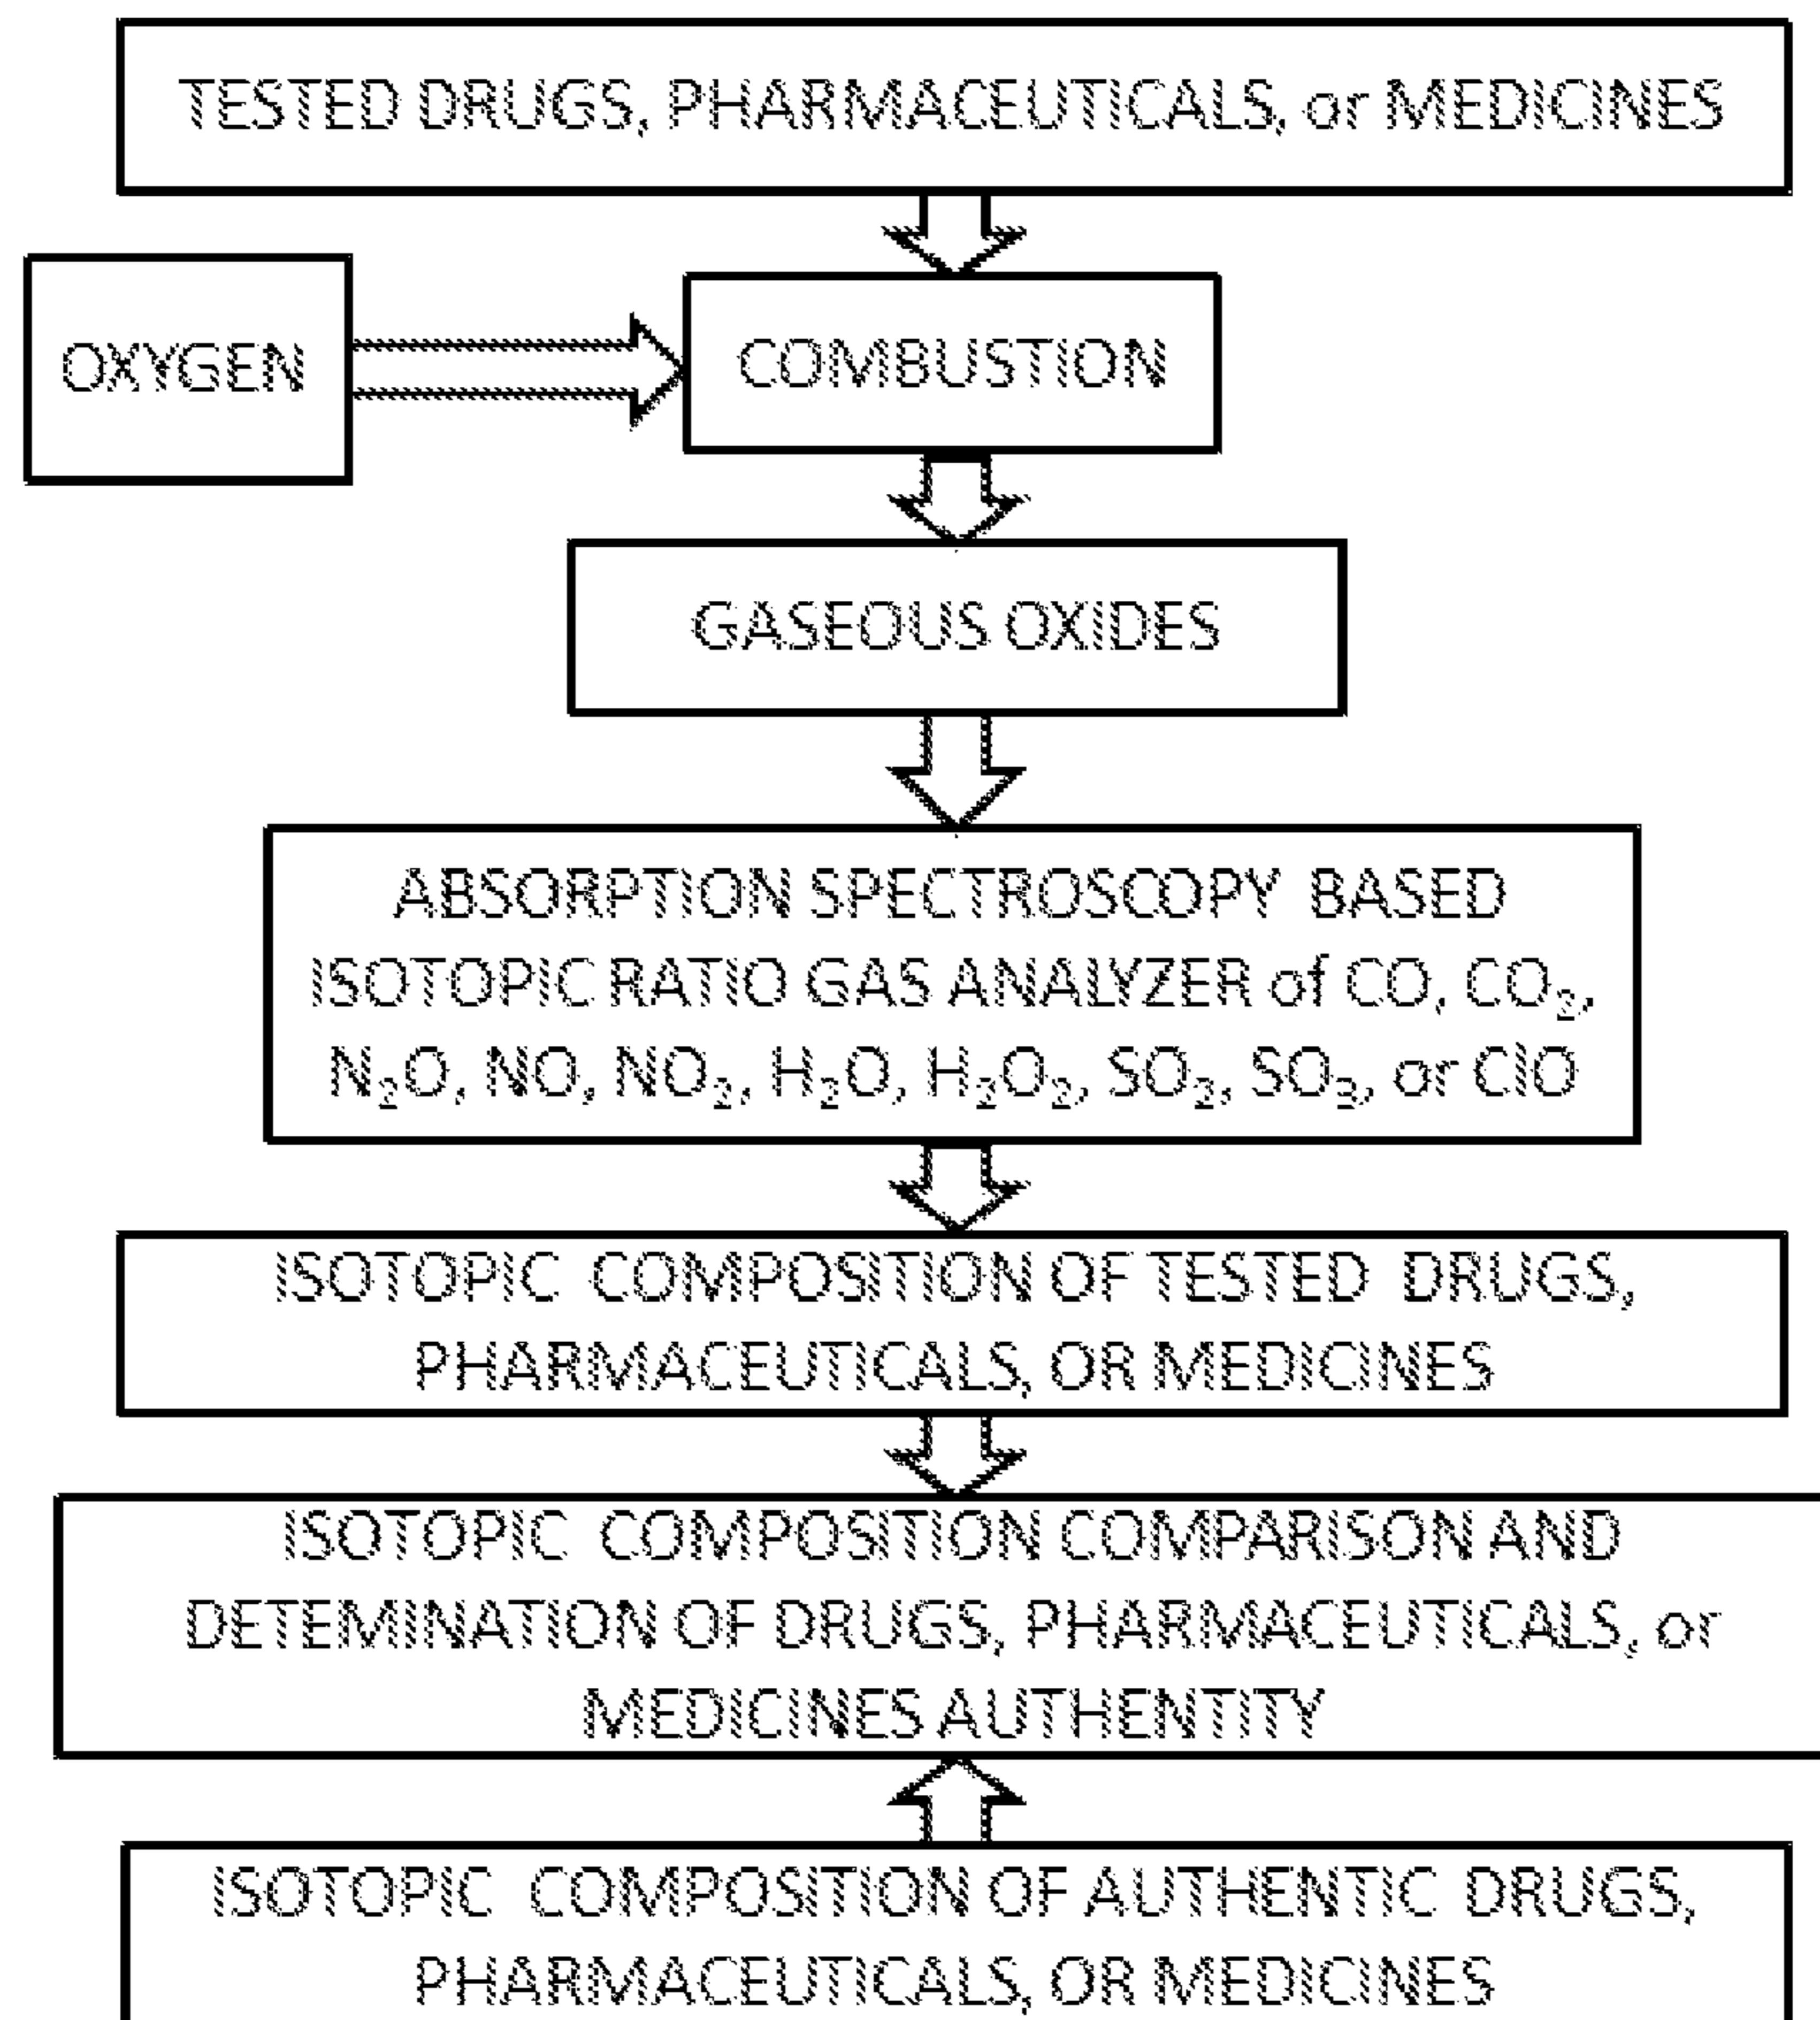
TESTED DRUGS, PHARMACEUTICALS, or MEDICINES

OXYGEN

COMBUSTION

GASEOUS OXIDES

ABSORPTION SPECTROSCOPY BASED ISOTOPIC RATIO GAS ANALYZER of CO, $CO_2$, $N_2O$, NO, $NO_2$, $H_2O$, $H_2O_2$, $SO_2$, $SO_3$, or ClO

ISOTOPIC COMPOSITION OF TESTED DRUGS, PHARMACEUTICALS, OR MEDICINES

ISOTOPIC COMPOSITION COMPARISON AND DETEMINATION OF DRUGS, PHARMACEUTICALS, or MEDICINES AUTHENTITY

ISOTOPIC COMPOSITION OF AUTHENTIC DRUGS, PHARMACEUTICALS, OR MEDICINES